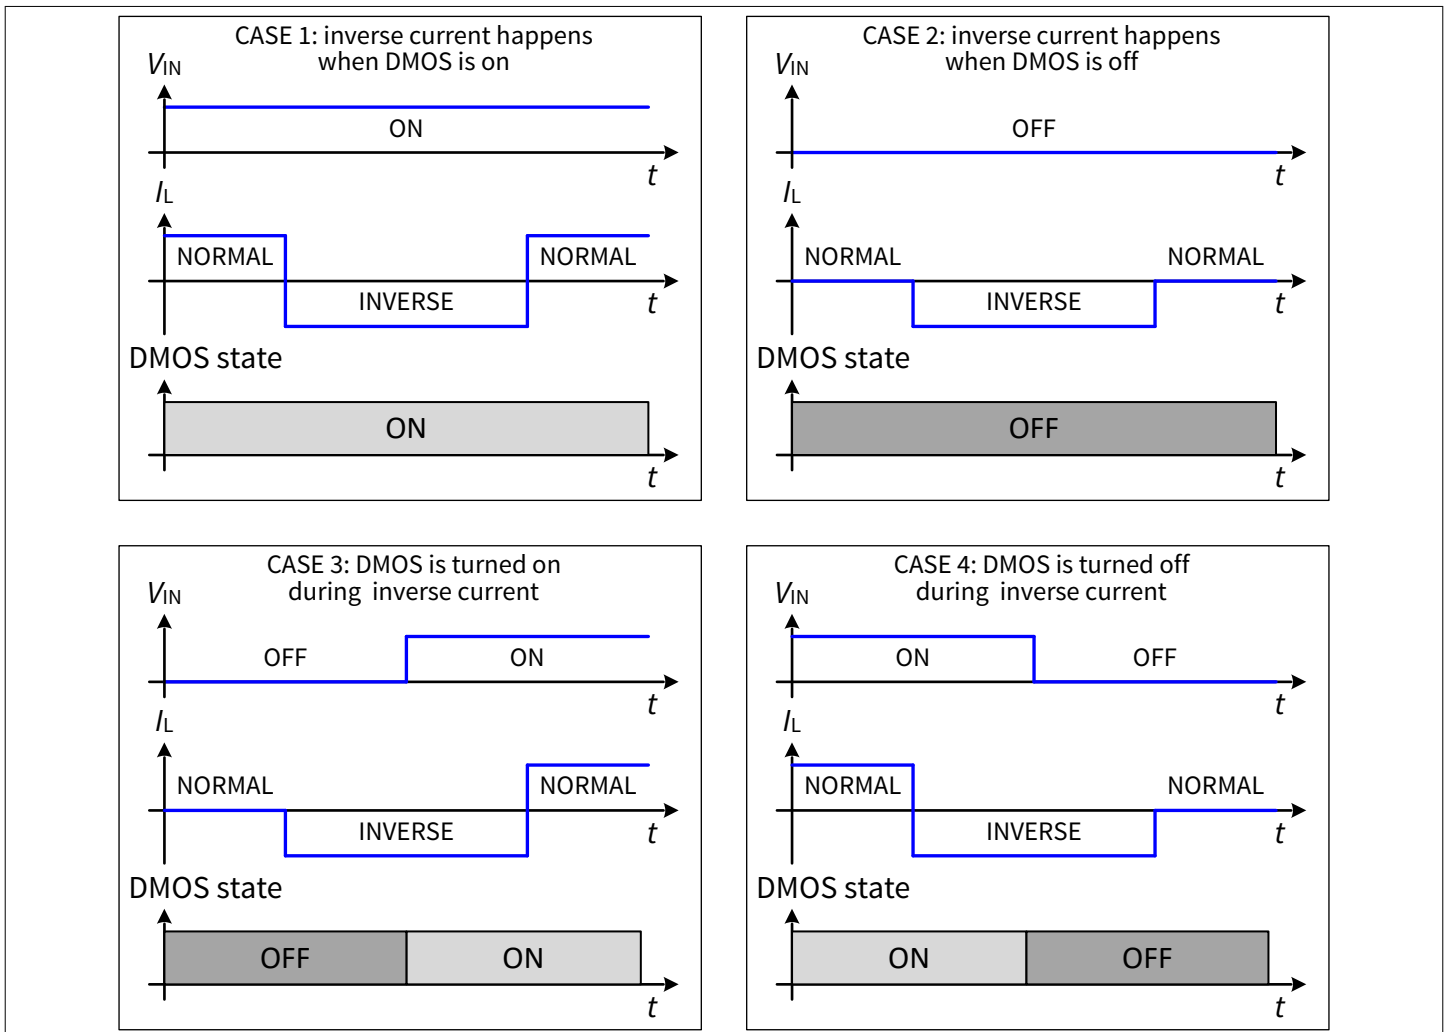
CASE 1: inverse current happens when DMOS is on

$V_{IN}$

ON

$t$

$I_L$

NORMAL

NORMAL

INVERSE

$t$

DMOS state

ON

$t$

CASE 2: inverse current happens when DMOS is off

$V_{IN}$

OFF

$t$

$I_L$

NORMAL

NORMAL

INVERSE

$t$

DMOS state

OFF

$t$

CASE 3: DMOS is turned on during inverse current

$V_{IN}$

OFF

ON

$t$

$I_L$

NORMAL

NORMAL

INVERSE

$t$

DMOS state

OFF

ON

$t$

CASE 4: DMOS is turned off during inverse current

$V_{IN}$

ON

OFF

$t$

$I_L$

NORMAL

NORMAL

INVERSE

$t$

DMOS state

ON

OFF

$t$